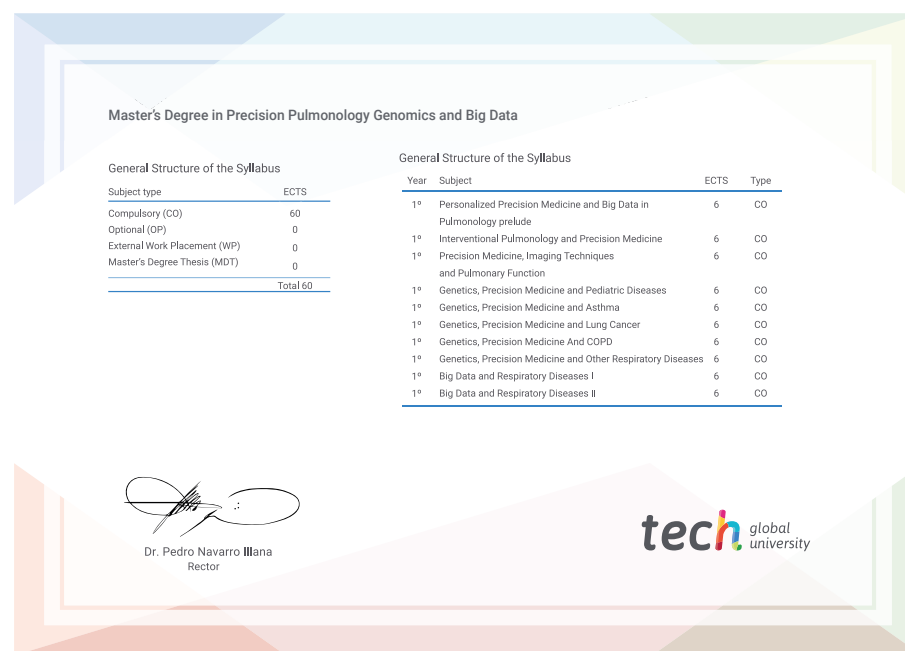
Master's Degree in Precision Pulmonology Genomics and Big Data

General Structure of the Syllabus

| Subject type | ECTS |
|---|---|
| Compulsory (CO) | 60 |
| Optional (OP) | 0 |
| External Work Placement (WP) | 0 |
| Master's Degree Thesis (MDT) | 0 |
| | Total 60 |

General Structure of the Syllabus

| Year | Subject | ECTS | Type |
|---|---|---|---|
| 1º | Personalized Precision Medicine and Big Data in Pulmonology prelude | 6 | CO |
| 1º | Interventional Pulmonology and Precision Medicine | 6 | CO |
| 1º | Precision Medicine, Imaging Techniques and Pulmonary Function | 6 | CO |
| 1º | Genetics, Precision Medicine and Pediatric Diseases | 6 | CO |
| 1º | Genetics, Precision Medicine and Asthma | 6 | CO |
| 1º | Genetics, Precision Medicine and Lung Cancer | 6 | CO |
| 1º | Genetics, Precision Medicine And COPD | 6 | CO |
| 1º | Genetics, Precision Medicine and Other Respiratory Diseases | 6 | CO |
| 1º | Big Data and Respiratory Diseases I | 6 | CO |
| 1º | Big Data and Respiratory Diseases II | 6 | CO |

Dr. Pedro Navarro Illana
Rector

tech global university